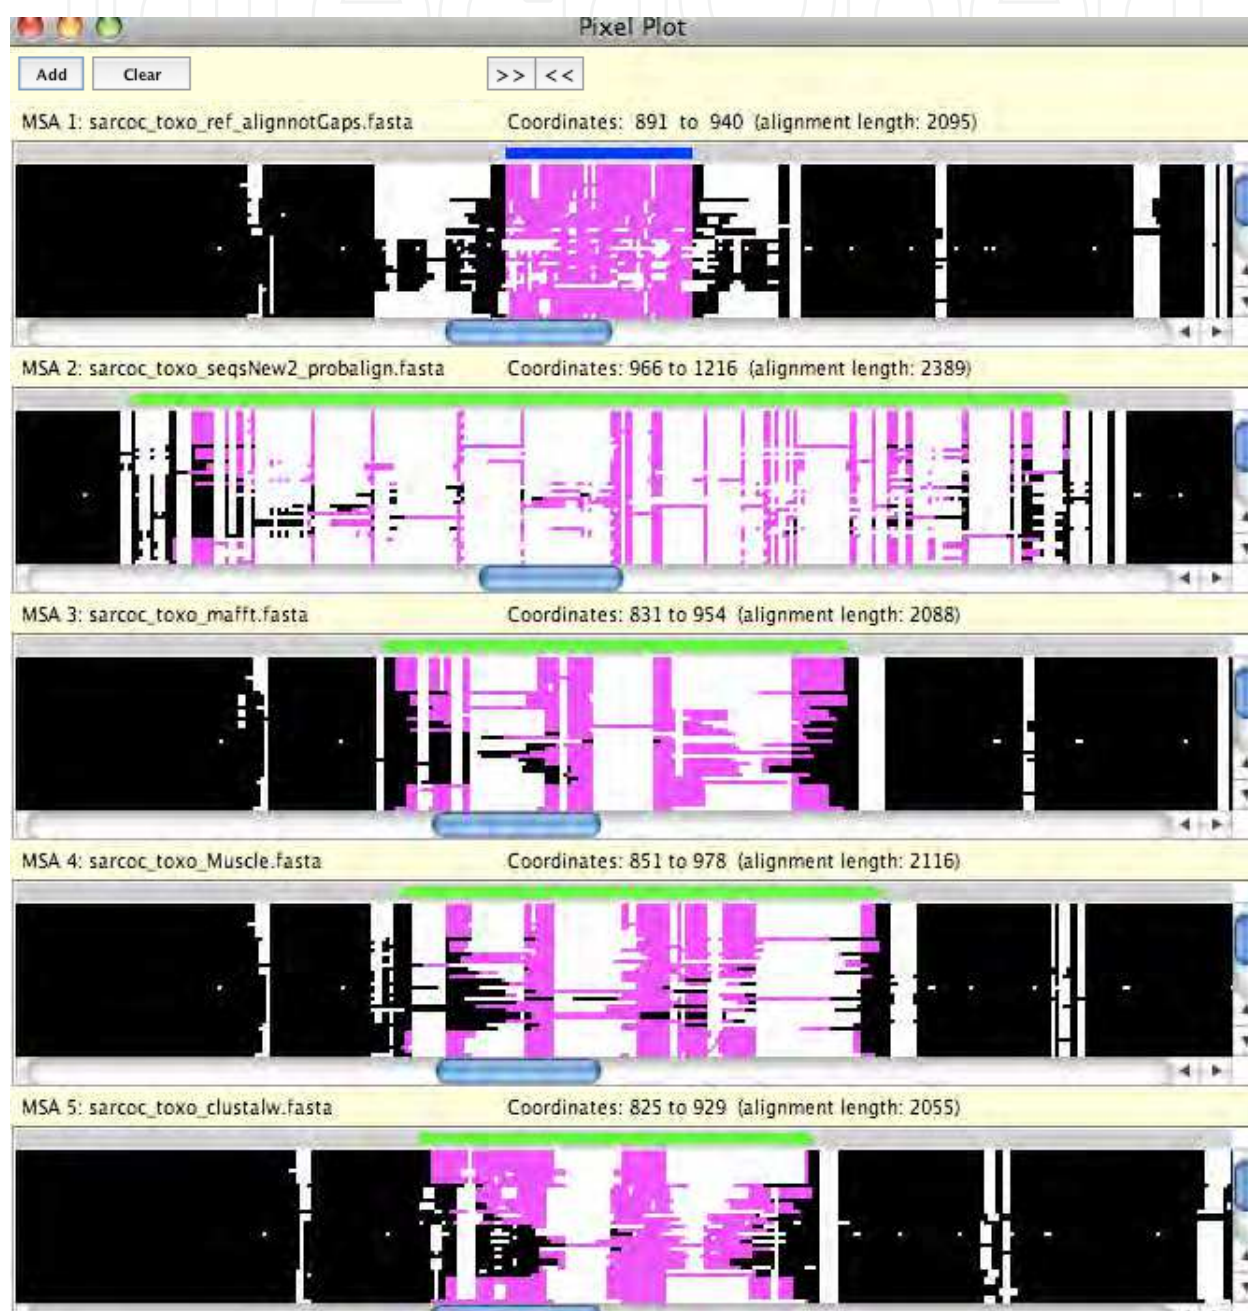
Pixel Plot

Add Clear >> <<

MSA 1: sarcoc_toxo_ref_alignnotGaps.fasta Coordinates: 891 to 940 (alignment length: 2095)

MSA 2: sarcoc_toxo_seqsNew2_probalign.fasta Coordinates: 966 to 1216 (alignment length: 2389)

MSA 3: sarcoc_toxo_mafft.fasta Coordinates: 831 to 954 (alignment length: 2088)

MSA 4: sarcoc_toxo_Muscle.fasta Coordinates: 851 to 978 (alignment length: 2116)

MSA 5: sarcoc_toxo_clustalw.fasta Coordinates: 825 to 929 (alignment length: 2055)